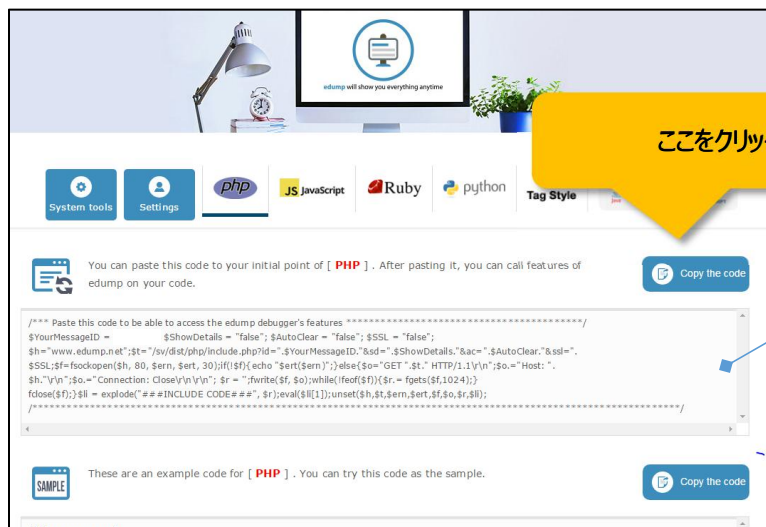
edump will show you everything anytime

ここをクリッ

System tools

Settings

php

JS JavaScript

Ruby

python

Tag Style

You can paste this code to your initial point of [ PHP ] . After pasting it, you can call features of edump on your code.

Copy the code

/*** Paste this code to be able to access the edump debugger's features ******************************************/
$YourMessageID = $ShowDetails = "false"; $AutoClear = "false"; $SSL = "false";
$h="www.edump.net";$t="/sv/dist/php/include.php?id=".$YourMessageID."&sd=".$ShowDetails."&ac=".$AutoClear."&ssl=".
$SSL;$f=fsockopen($h, 80, $ern, $ert, 30);if(!$f){echo "$ert($ern)";}else{$o="GET ".$t." HTTP/1.1\r\n";$o.="Host: ".
$h."\r\n";$o.=" Connection: Close\r\n\r\n"; $r = "";fwrite($f, $o);while(!feof($f)){$r.= fgets($f,1024);}
fclose($f);}$ll = explode("###INCLUDE CODE###", $r);eval($ll[1]);unset($h,$t,$ern,$ert,$f,$o,$r,$ll);
/*****************************************************************************************************/

SAMPLE

These are an example code for [ PHP ] . You can try this code as the sample.

Copy the code